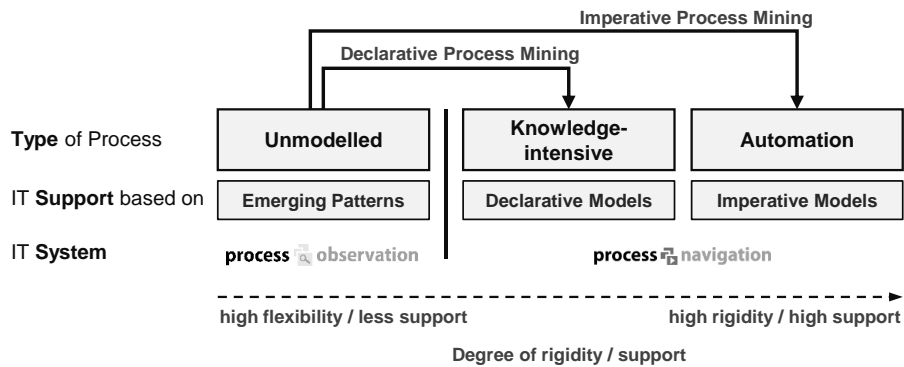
Imperative Process Mining

Declarative Process Mining

Type of Process

Unmodelled

Knowledge-intensive

Automation

IT Support based on

Emerging Patterns

Declarative Models

Imperative Models

IT System

process observation

process navigation

high flexibility / less support

high rigidity / high support

Degree of rigidity / support